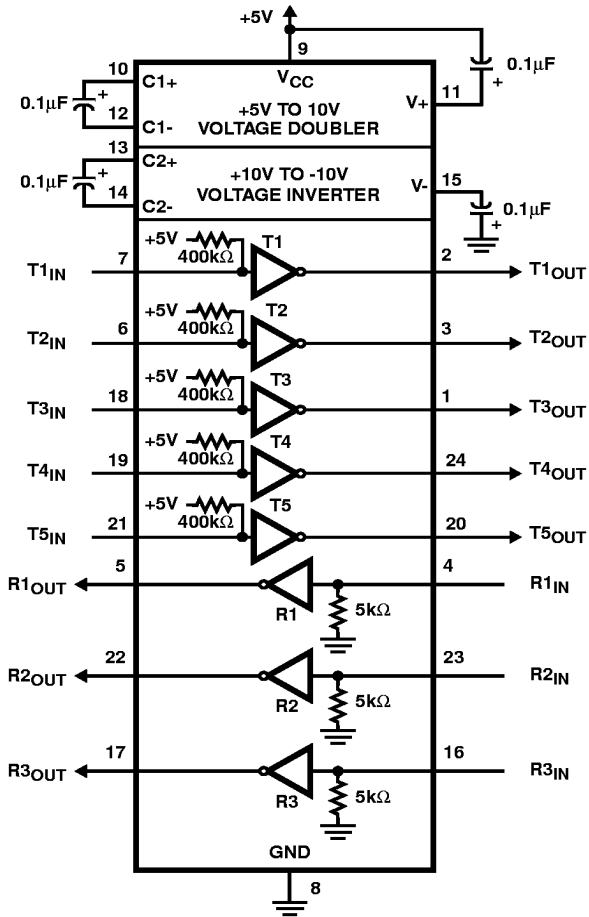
+5V
9
$V_{CC}$
10
C1+
$0.1\mu F$
+
12
C1-
+5V TO 10V
VOLTAGE DOUBLER
11
V+
$0.1\mu F$
+
13
C2+
$0.1\mu F$
+
14
C2-
+10V TO -10V
VOLTAGE INVERTER
V-
15
$0.1\mu F$
+
+5V
$400k\Omega$
T1
$T1_{IN}$
7
2
$T1_{OUT}$
+5V
$400k\Omega$
T2
$T2_{IN}$
6
3
$T2_{OUT}$
+5V
$400k\Omega$
T3
$T3_{IN}$
18
1
$T3_{OUT}$
+5V
$400k\Omega$
T4
$T4_{IN}$
19
24
$T4_{OUT}$
+5V
$400k\Omega$
T5
$T5_{IN}$
21
20
$T5_{OUT}$
$R1_{OUT}$
5
4
$R1_{IN}$
R1
$5k\Omega$
$R2_{OUT}$
22
23
$R2_{IN}$
R2
$5k\Omega$
$R3_{OUT}$
17
16
$R3_{IN}$
R3
$5k\Omega$
GND
8